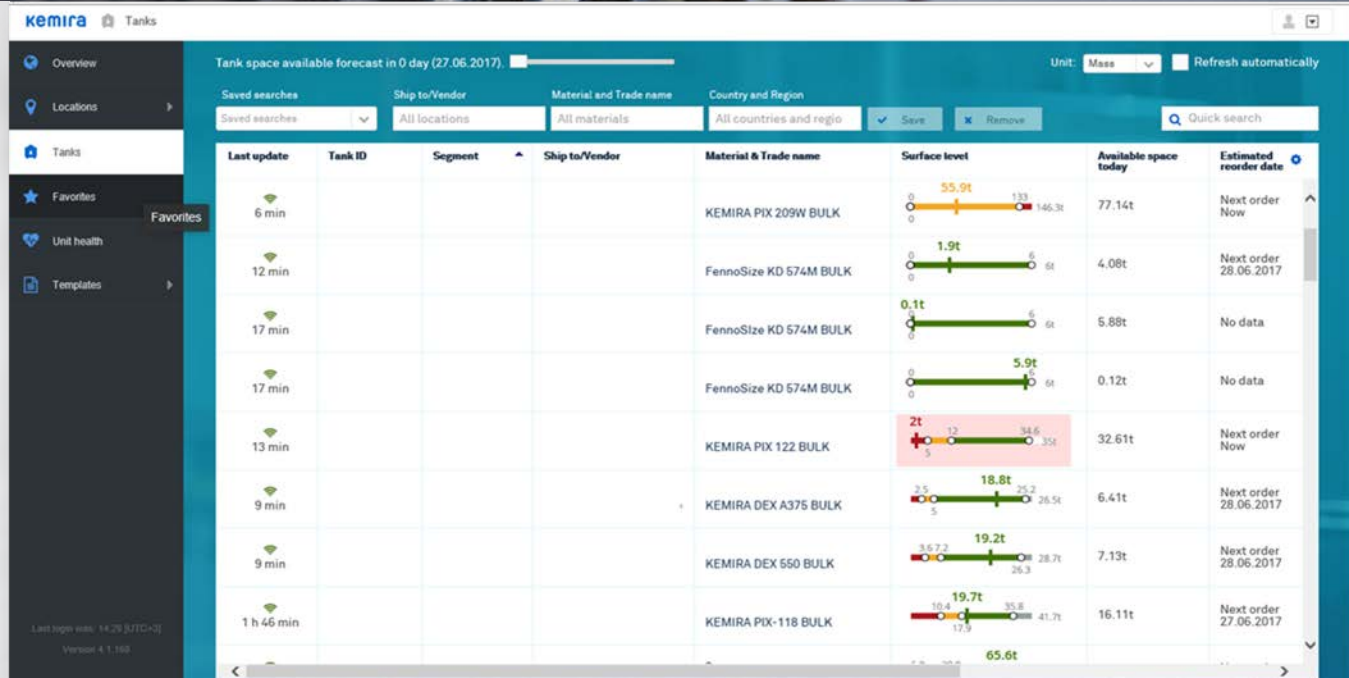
kemira Tanks

Overview
Locations
Tanks
Favorites
Favorites
Unit health
Templates

Last login was: 14.29 [UTC+3]
Version 4.1.168

Tank space available forecast in 0 day (27.06.2017).

Unit: Mass
Refresh automatically

Saved searches
Saved searches
Ship to/Vendor
All locations
Material and Trade name
All materials
Country and Region
All countries and regio
Save
Remove
Quick search

| Last update | Tank ID | Segment | Ship to/Vendor | Material & Trade name | Surface level | Available space today | Estimated reorder date |
|---|---|---|---|---|---|---|---|
| 6 min | | | | KEMIRA PIX 209W BULK | 55.9t 0 133 146.3t 0 | 77.14t | Next order Now |
| 12 min | | | | FennoSize KD 574M BULK | 1.9t 0 6 6t 0 | 4.08t | Next order 28.06.2017 |
| 17 min | | | | FennoSize KD 574M BULK | 0.1t 0 6 6t | 5.88t | No data |
| 17 min | | | | FennoSize KD 574M BULK | 5.9t 0 6 6t | 0.12t | No data |
| 13 min | | | | KEMIRA PIX 122 BULK | 2t 12 34.6 35t 5 | 32.61t | Next order Now |
| 9 min | | | | KEMIRA DEX A375 BULK | 18.8t 2.5 25.2 26.5t 5 | 6.41t | Next order 28.06.2017 |
| 9 min | | | | KEMIRA DEX 550 BULK | 19.2t 3.6 7.2 28.7t 26.3 | 7.13t | Next order 28.06.2017 |
| 1 h 46 min | | | | KEMIRA PIX-118 BULK | 19.7t 10.4 35.8 41.7t 17.9 | 16.11t | Next order 27.06.2017 |
| | | | | | 65.6t | | |